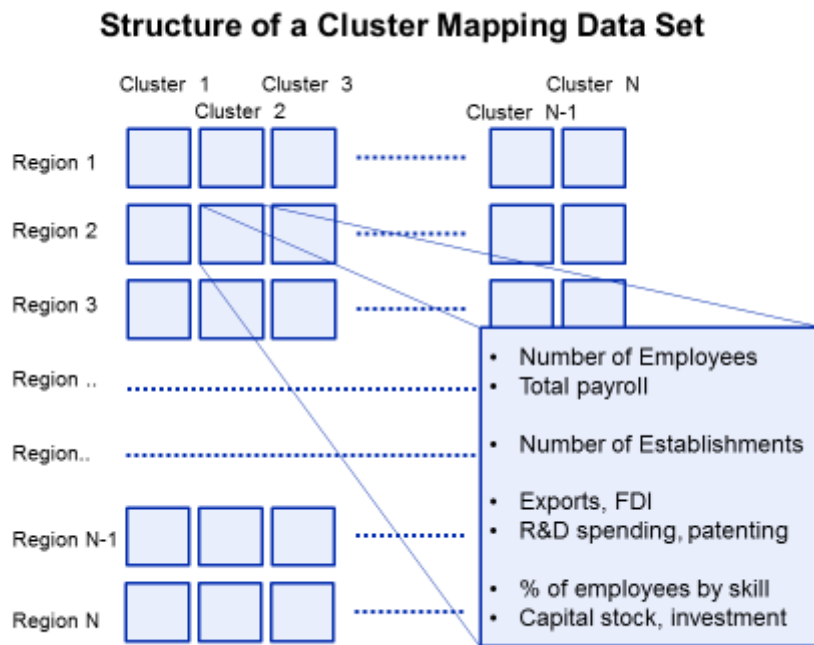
Structure of a Cluster Mapping Data Set

Cluster 1 Cluster 2 Cluster 3 Cluster N-1 Cluster N

Region 1

Region 2

Region 3

Region ..

Region..

Region N-1

Region N

- Number of Employees
- Total payroll

- Number of Establishments

- Exports, FDI
- R&D spending, patenting

- % of employees by skill
- Capital stock, investment